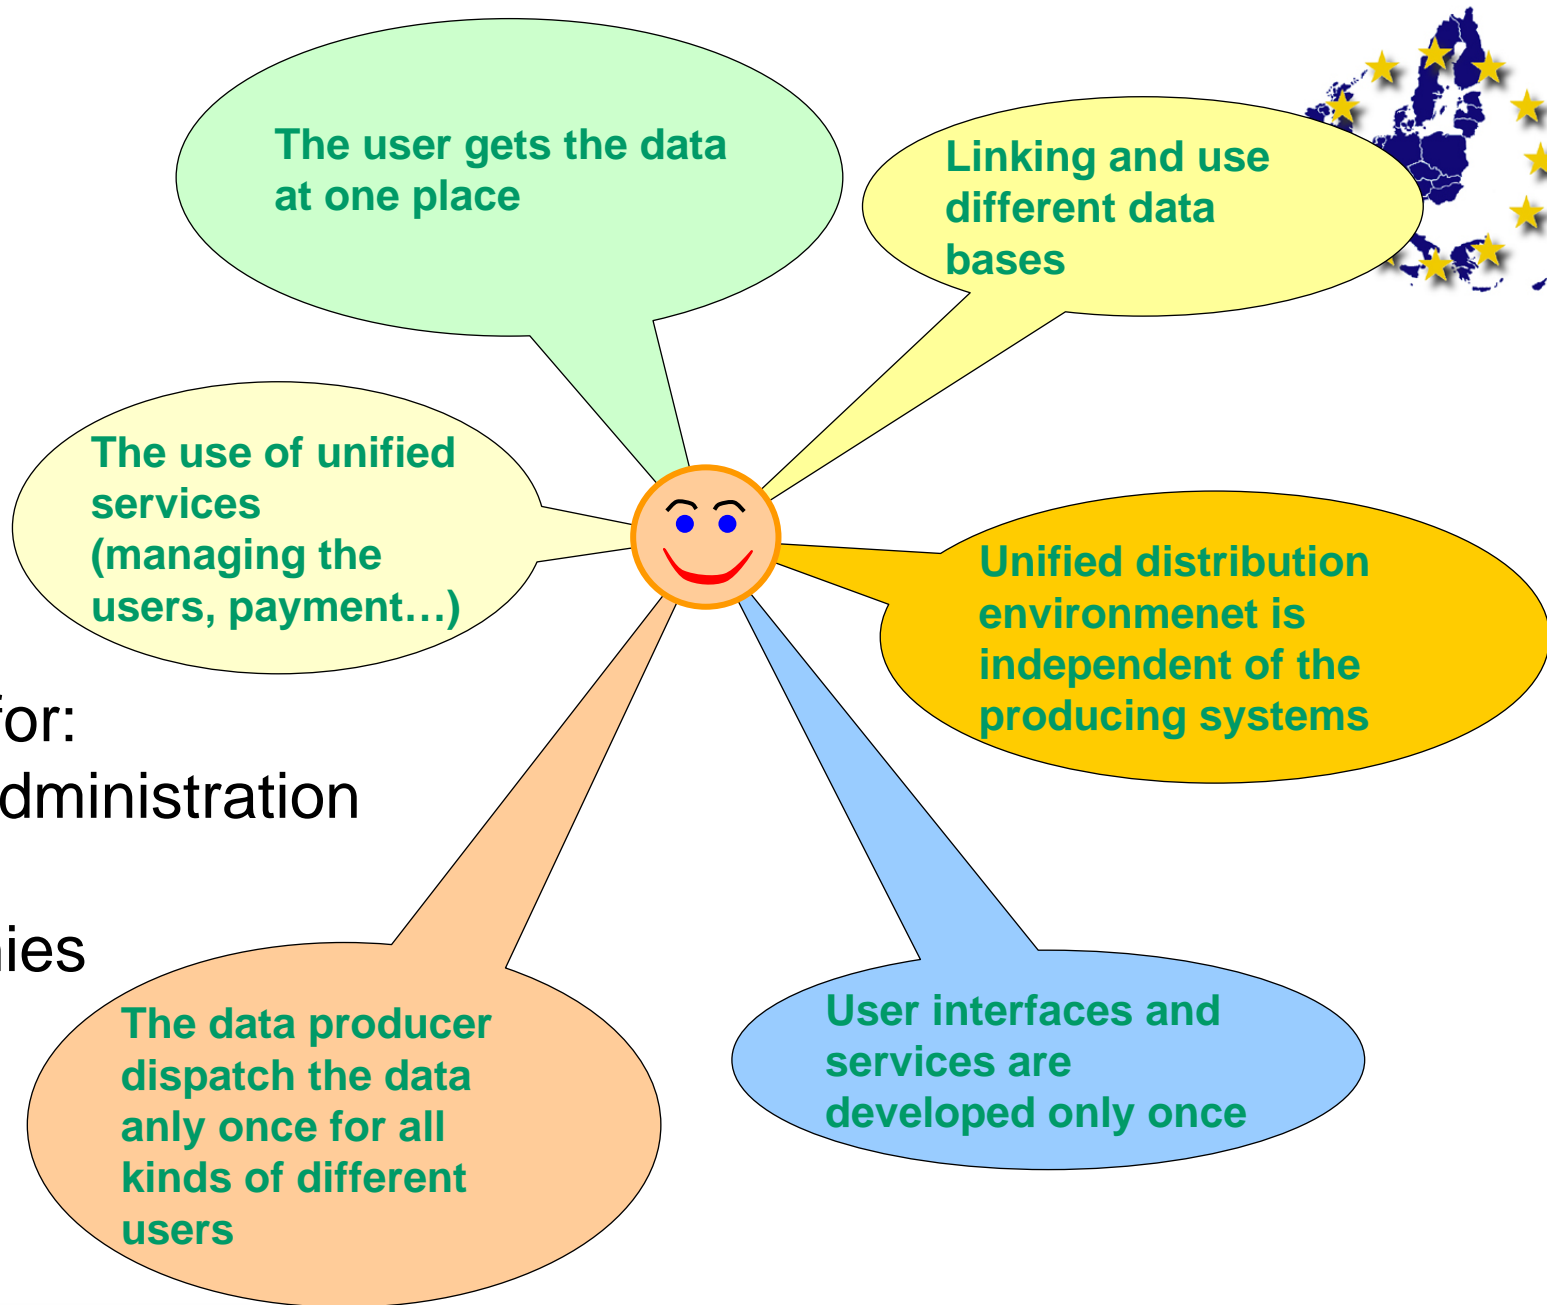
The user gets the data at one place

Linking and use different data bases

The use of unified services (managing the users, payment…)

Unified distribution environmenet is independent of the producing systems

for:
dministration

ies

The data producer dispatch the data anly once for all kinds of different users

User interfaces and services are developed only once